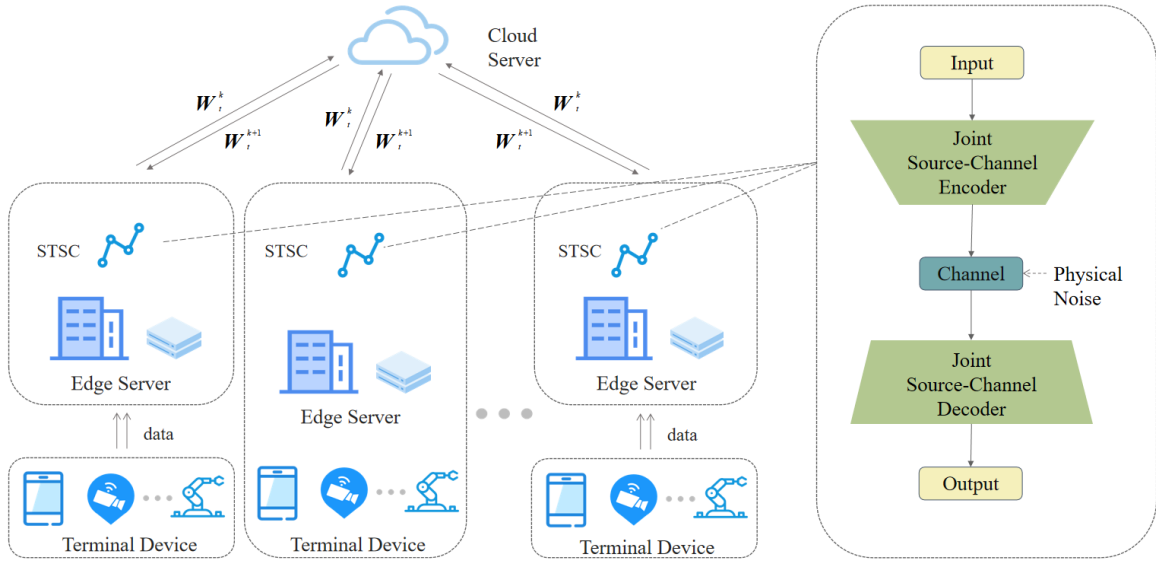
Cloud Server

$W_t^k$

$W_t^{k+1}$

$W_t^k$

$W_t^{k+1}$

$W_t^k$

$W_t^{k+1}$

STSC

Edge Server

data

Terminal Device

STSC

Edge Server

Terminal Device

STSC

Edge Server

data

Terminal Device

Input

Joint Source-Channel Encoder

Channel

Physical Noise

Joint Source-Channel Decoder

Output